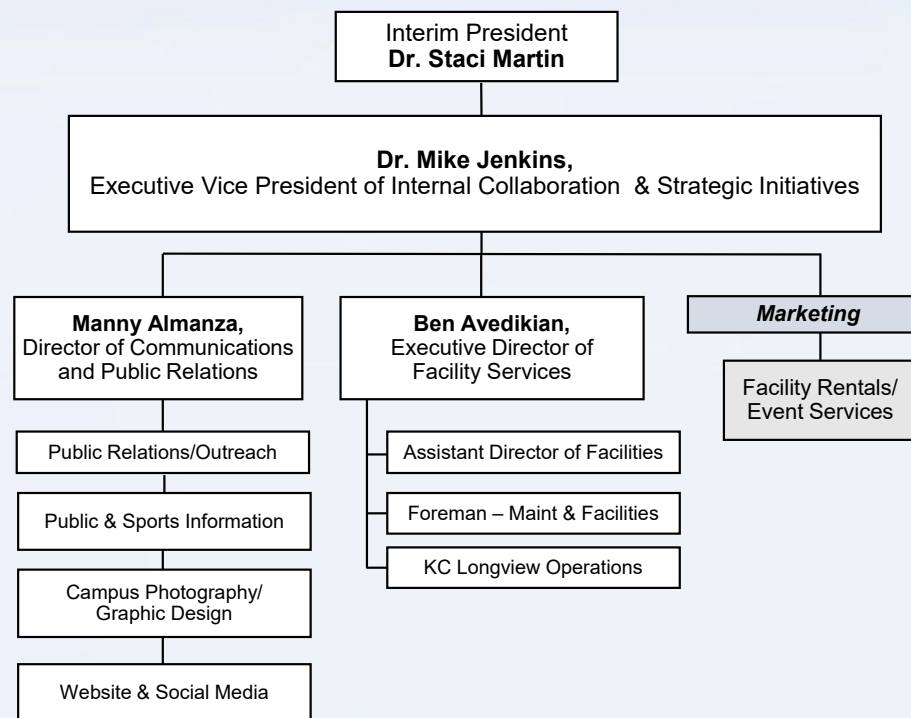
Interim President
**Dr. Staci Martin**

**Dr. Mike Jenkins,**
Executive Vice President of Internal Collaboration & Strategic Initiatives

**Manny Almanza,**
Director of Communications and Public Relations

Public Relations/Outreach

Public & Sports Information

Campus Photography/ Graphic Design

Website & Social Media

**Ben Avedikian,**
Executive Director of Facility Services

Assistant Director of Facilities

Foreman – Maint & Facilities

KC Longview Operations

*Marketing*

Facility Rentals/ Event Services